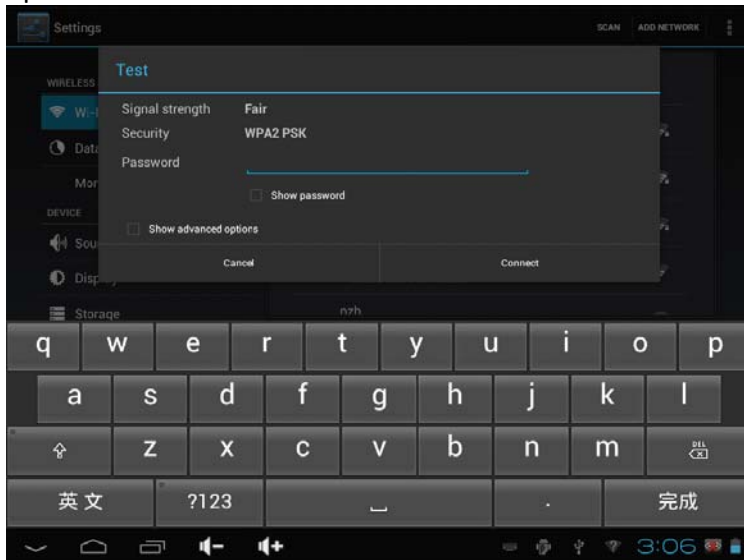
Settings

SCAN ADD NETWORK

WIRELESS

Wi-

Dat

Mor

DEVICE

Sou

Disp

Storage

Test

Signal strength Fair

Security WPA2 PSK

Password

Show password

Show advanced options

Cancel

Connect

nzh

q w e r t y u i o p

a s d f g h j k l

z x c v b n m DEL

英文 ?123 . 完成

3:06